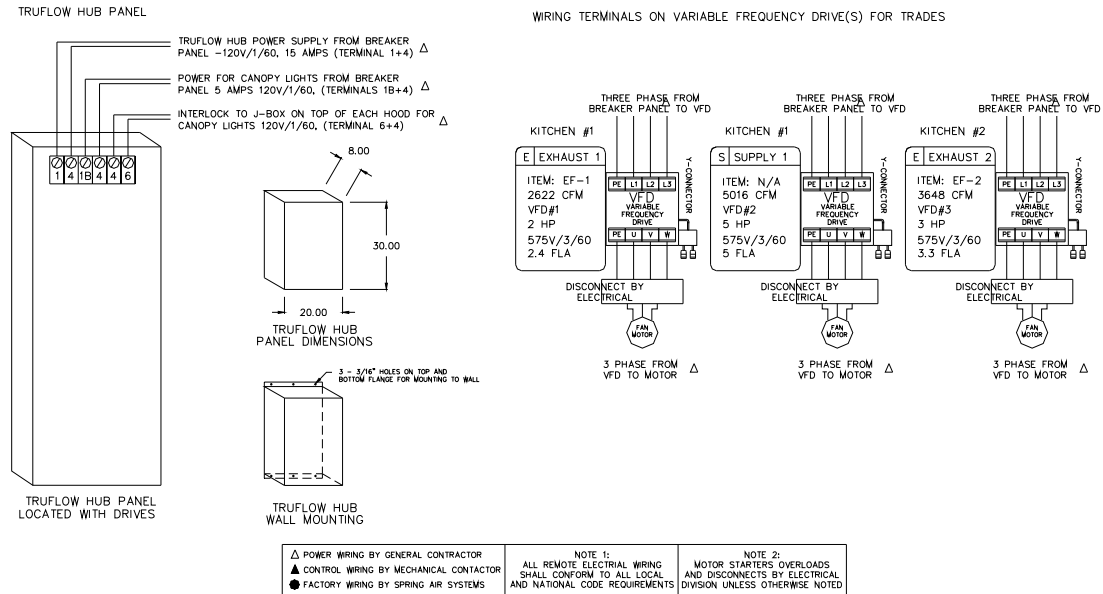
TRUFLOW HUB PANEL

TRUFLOW HUB POWER SUPPLY FROM BREAKER PANEL –120V/1/60, 15 AMPS (TERMINAL 1+4) △

POWER FOR CANOPY LIGHTS FROM BREAKER PANEL 5 AMPS 120V/1/60, (TERMINALS 1B+4) △

INTERLOCK TO J-BOX ON TOP OF EACH HOOD FOR CANOPY LIGHTS 120V/1/60, (TERMINAL 6+4) △

1 4 1B 4 4 6

TRUFLOW HUB PANEL LOCATED WITH DRIVES

8.00

30.00

20.00

TRUFLOW HUB PANEL DIMENSIONS

3 – 3/16" HOLES ON TOP AND BOTTOM FLANGE FOR MOUNTING TO WALL

TRUFLOW HUB WALL MOUNTING

WIRING TERMINALS ON VARIABLE FREQUENCY DRIVE(S) FOR TRADES

THREE PHASE FROM BREAKER PANEL TO VFD △

KITCHEN #1

E EXHAUST 1

ITEM: EF–1
2622 CFM
VFD#1
2 HP
575V/3/60
2.4 FLA

PE L1 L2 L3
VFD
VARIABLE FREQUENCY DRIVE
PE U V W

Y–CONNECTOR

DISCONNECT BY ELECTRICAL

FAN MOTOR

3 PHASE FROM VFD TO MOTOR △

THREE PHASE FROM BREAKER PANEL TO VFD △

KITCHEN #1

S SUPPLY 1

ITEM: N/A
5016 CFM
VFD#2
5 HP
575V/3/60
5 FLA

PE L1 L2 L3
VFD
VARIABLE FREQUENCY DRIVE
PE U V W

Y–CONNECTOR

DISCONNECT BY ELECTRICAL

FAN MOTOR

3 PHASE FROM VFD TO MOTOR △

THREE PHASE FROM BREAKER PANEL TO VFD △

KITCHEN #2

E EXHAUST 2

ITEM: EF–2
3648 CFM
VFD#3
3 HP
575V/3/60
3.3 FLA

PE L1 L2 L3
VFD
VARIABLE FREQUENCY DRIVE
PE U V W

Y–CONNECTOR

DISCONNECT BY ELECTRICAL

FAN MOTOR

3 PHASE FROM VFD TO MOTOR △

| △ POWER WIRING BY GENERAL CONTRACTOR ▲ CONTROL WIRING BY MECHANICAL CONTACTOR ● FACTORY WIRING BY SPRING AIR SYSTEMS | NOTE 1: ALL REMOTE ELECTRIAL WIRING SHALL CONFORM TO ALL LOCAL AND NATIONAL CODE REQUIREMENTS | NOTE 2: MOTOR STARTERS OVERLOADS AND DISCONNECTS BY ELECTRICAL DIVISION UNLESS OTHERWISE NOTED |
|---|---|---|